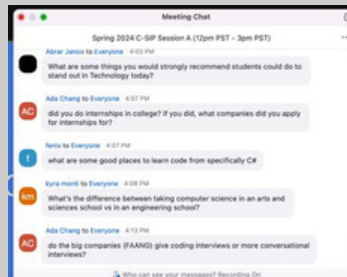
Meeting Chat

Spring 2024 C-SIP Session A (12pm PST - 3pm PST)

Abrar Janoo to Everyone 4:03 PM
What are some things you would strongly recommend students could do to stand out in Technology today?

AC
Ada Chang to Everyone 4:07 PM
did you do internships in college? if you did, what companies did you apply for internships for?

f
fenix to Everyone 4:07 PM
what are some good places to learn code from specifically C#

km
kyra monti to Everyone 4:08 PM
What's the difference between taking computer science in an arts and sciences school vs in an engineering school?

AC
Ada Chang to Everyone 4:13 PM
do the big companies (FAANG) give coding interviews or more conversational interviews?

Who can see your messages? Recording On